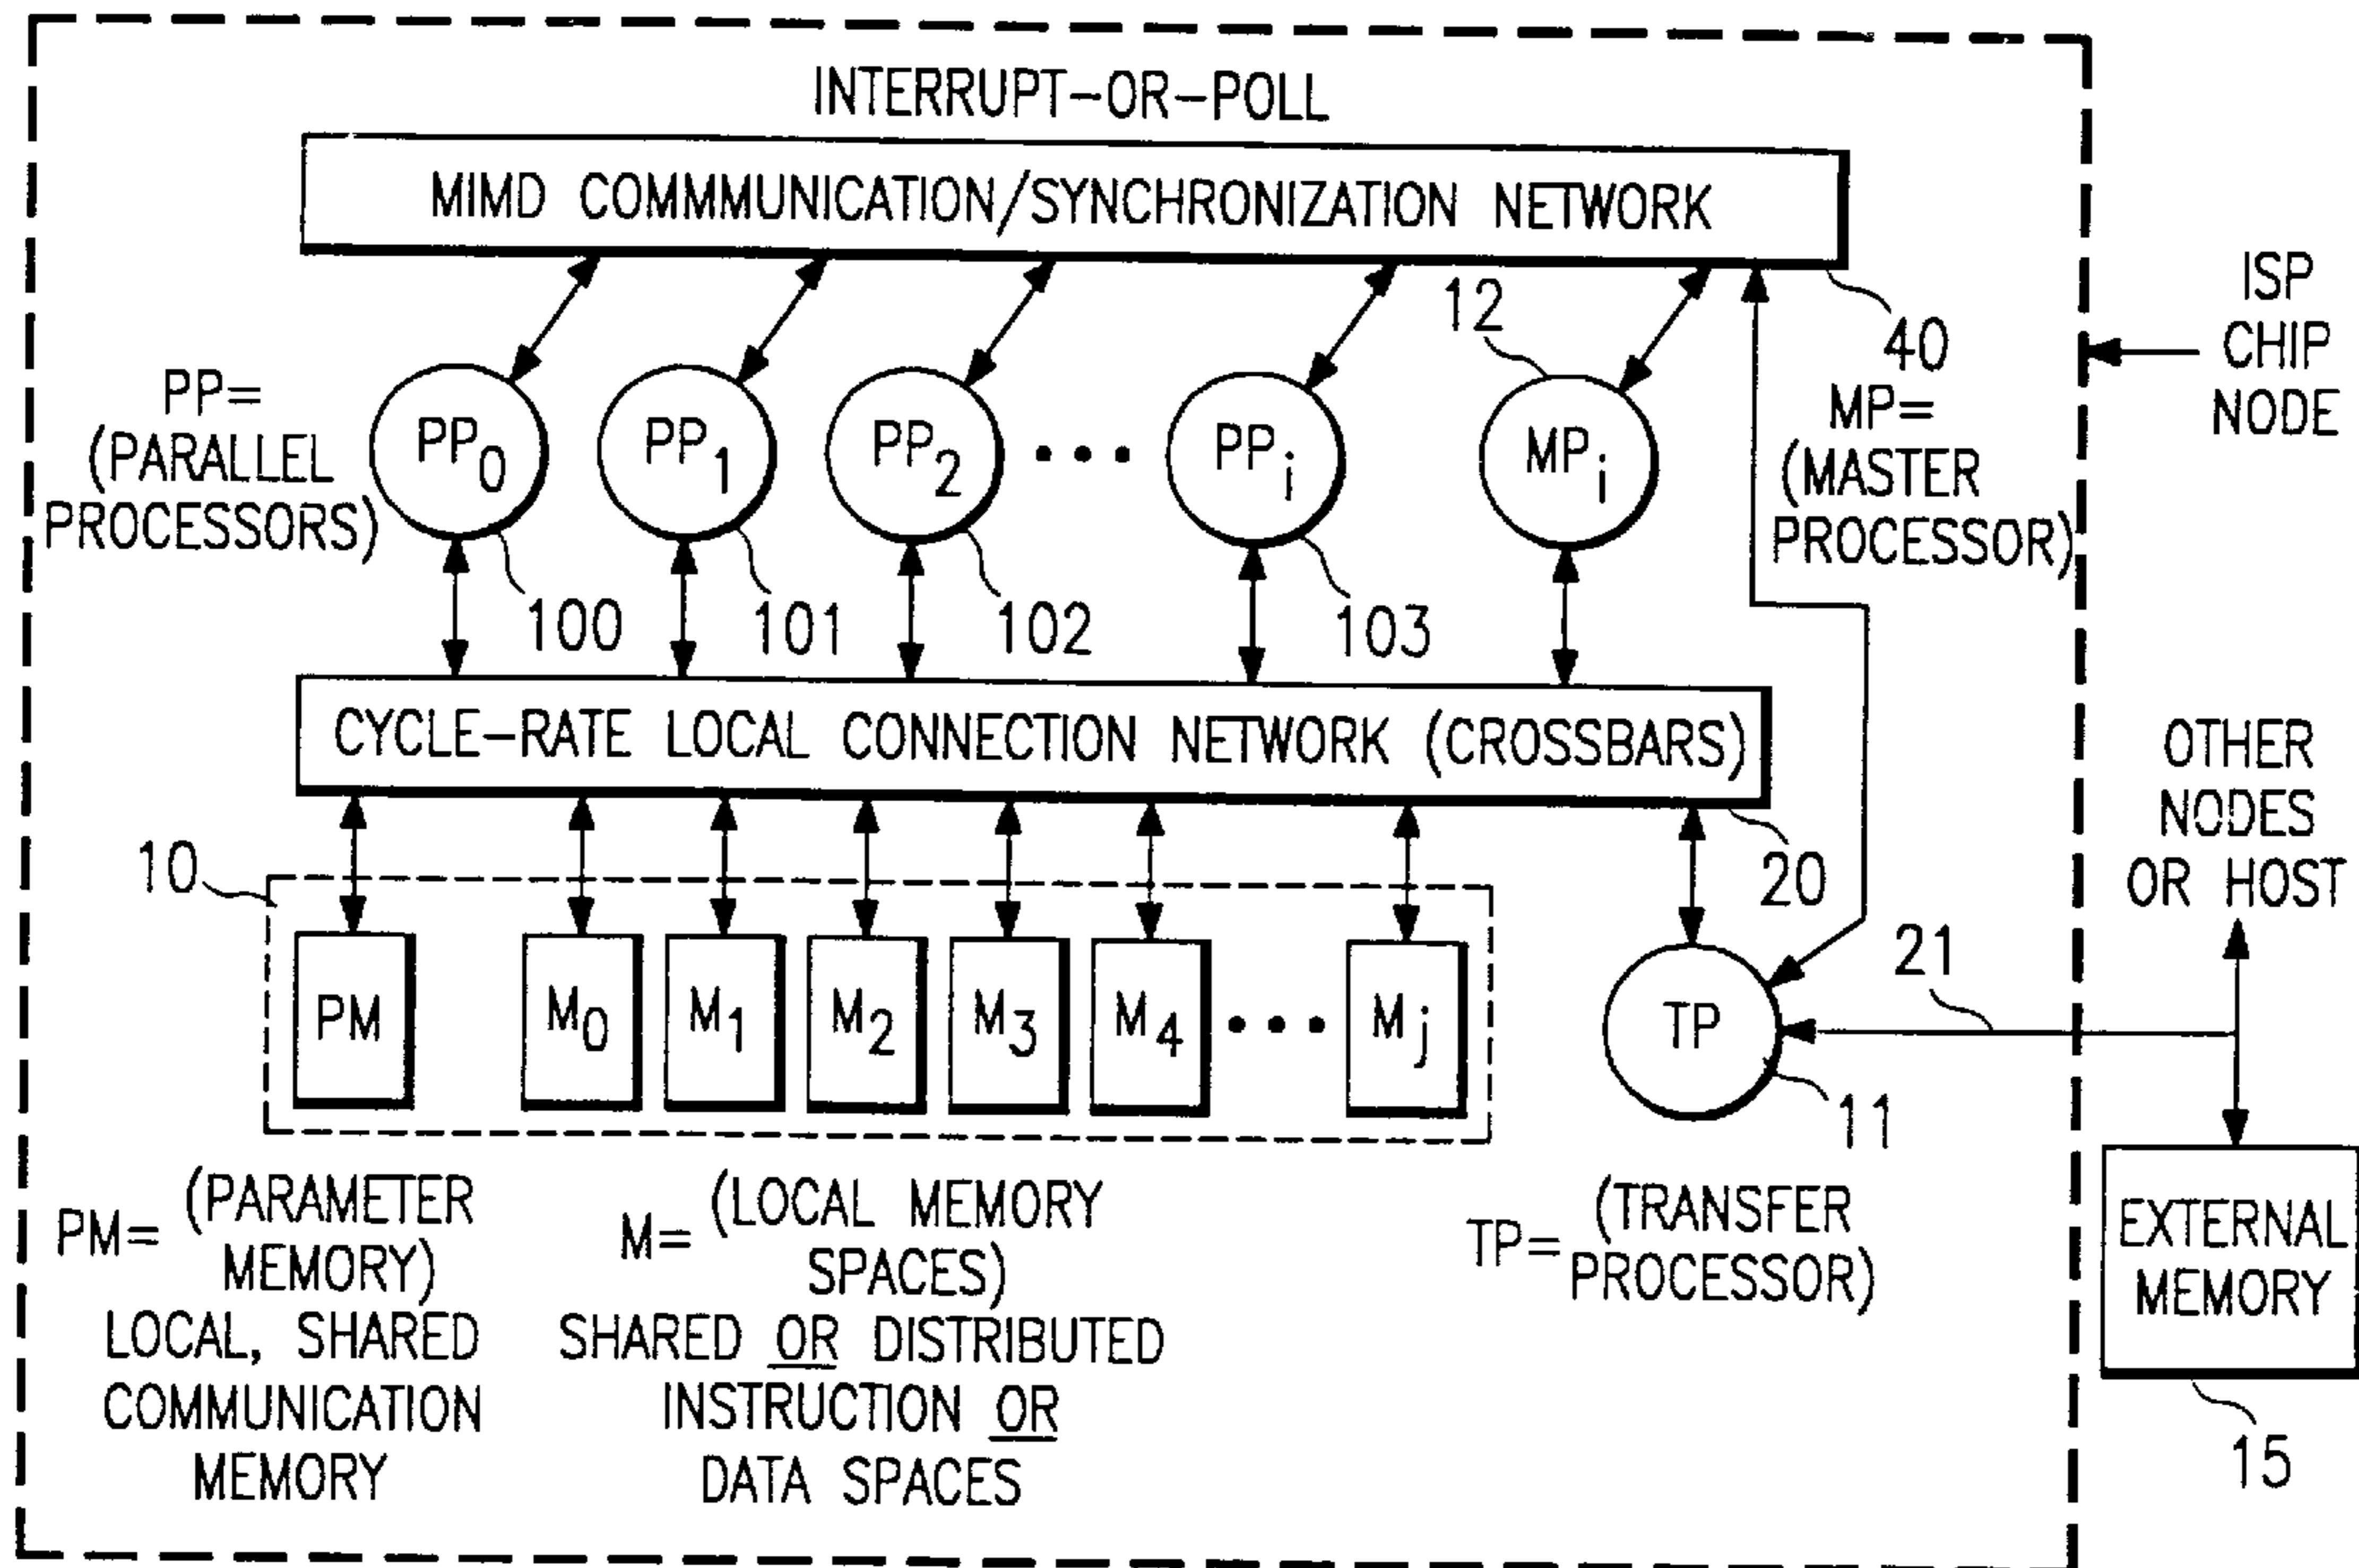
INTERRUPT–OR–POLL

MIMD COMMMUNICATION/SYNCHRONIZATION NETWORK

40

12

ISP CHIP NODE

PP= (PARALLEL PROCESSORS)

$PP_0$ $PP_1$ $PP_2$ • • • $PP_i$ $MP_i$

MP= (MASTER PROCESSOR)

100 101 102 103

CYCLE–RATE LOCAL CONNECTION NETWORK (CROSSBARS)

OTHER NODES OR HOST

10

20

21

PM $M_0$ $M_1$ $M_2$ $M_3$ $M_4$ • • • $M_j$

TP

11

PM= (PARAMETER MEMORY) LOCAL, SHARED COMMUNICATION MEMORY

M= (LOCAL MEMORY SPACES) SHARED OR DISTRIBUTED INSTRUCTION OR DATA SPACES

TP= (TRANSFER PROCESSOR)

EXTERNAL MEMORY

15